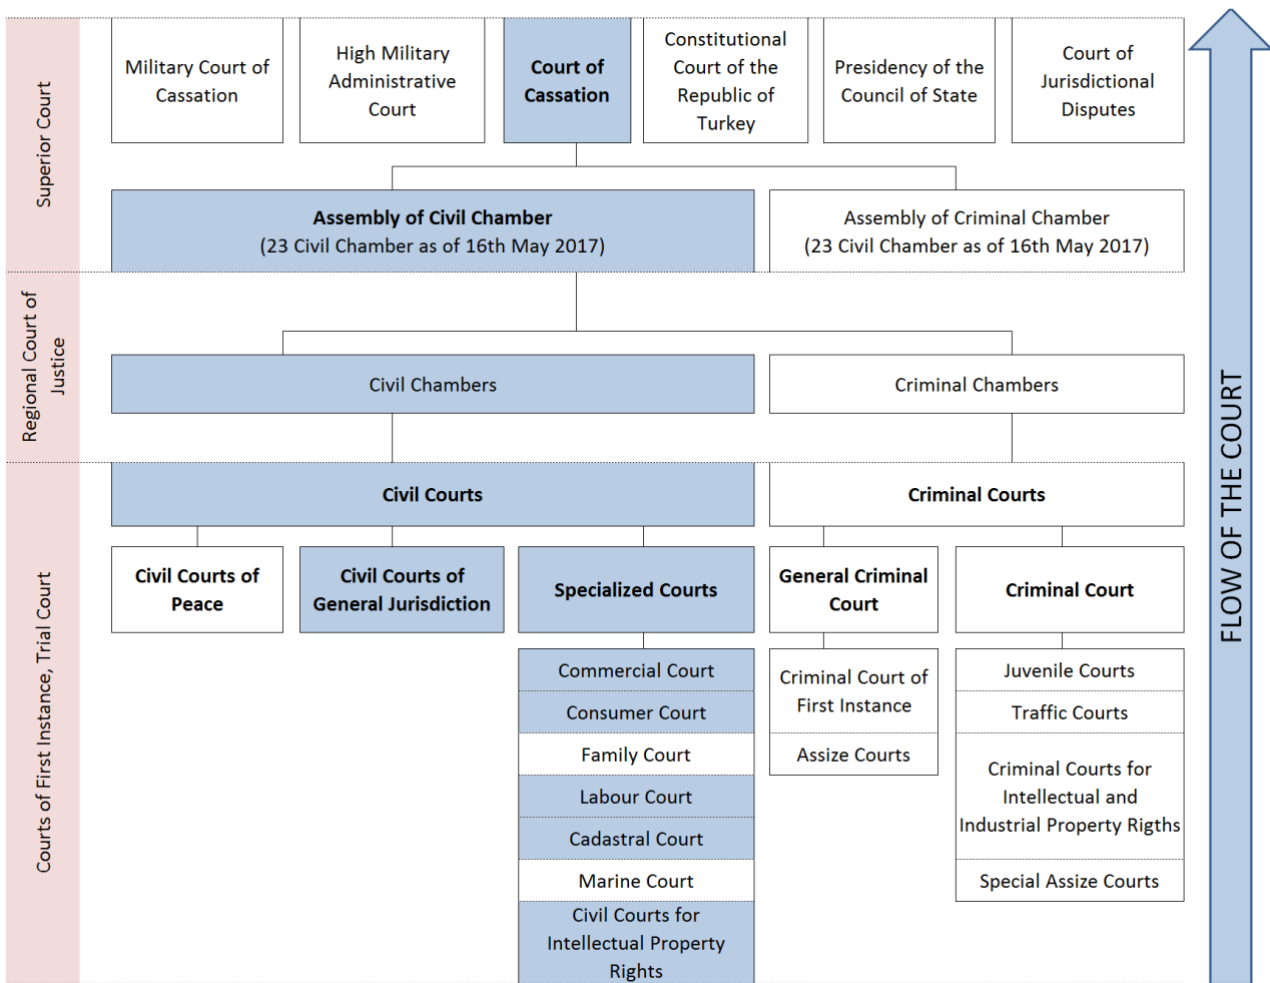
Superior Court

Military Court of Cassation

High Military Administrative Court

Court of Cassation

Constitutional Court of the Republic of Turkey

Presidency of the Council of State

Court of Jurisdictional Disputes

Assembly of Civil Chamber
(23 Civil Chamber as of 16th May 2017)

Assembly of Criminal Chamber
(23 Civil Chamber as of 16th May 2017)

Regional Court of Justice

Civil Chambers

Criminal Chambers

Courts of First Instance, Trial Court

Civil Courts

Criminal Courts

Civil Courts of Peace

Civil Courts of General Jurisdiction

Specialized Courts

General Criminal Court

Criminal Court

Commercial Court

Consumer Court

Family Court

Labour Court

Cadastral Court

Marine Court

Civil Courts for Intellectual Property Rights

Criminal Court of First Instance

Assize Courts

Juvenile Courts

Traffic Courts

Criminal Courts for Intellectual and Industrial Property Rigths

Special Assize Courts

FLOW OF THE COURT